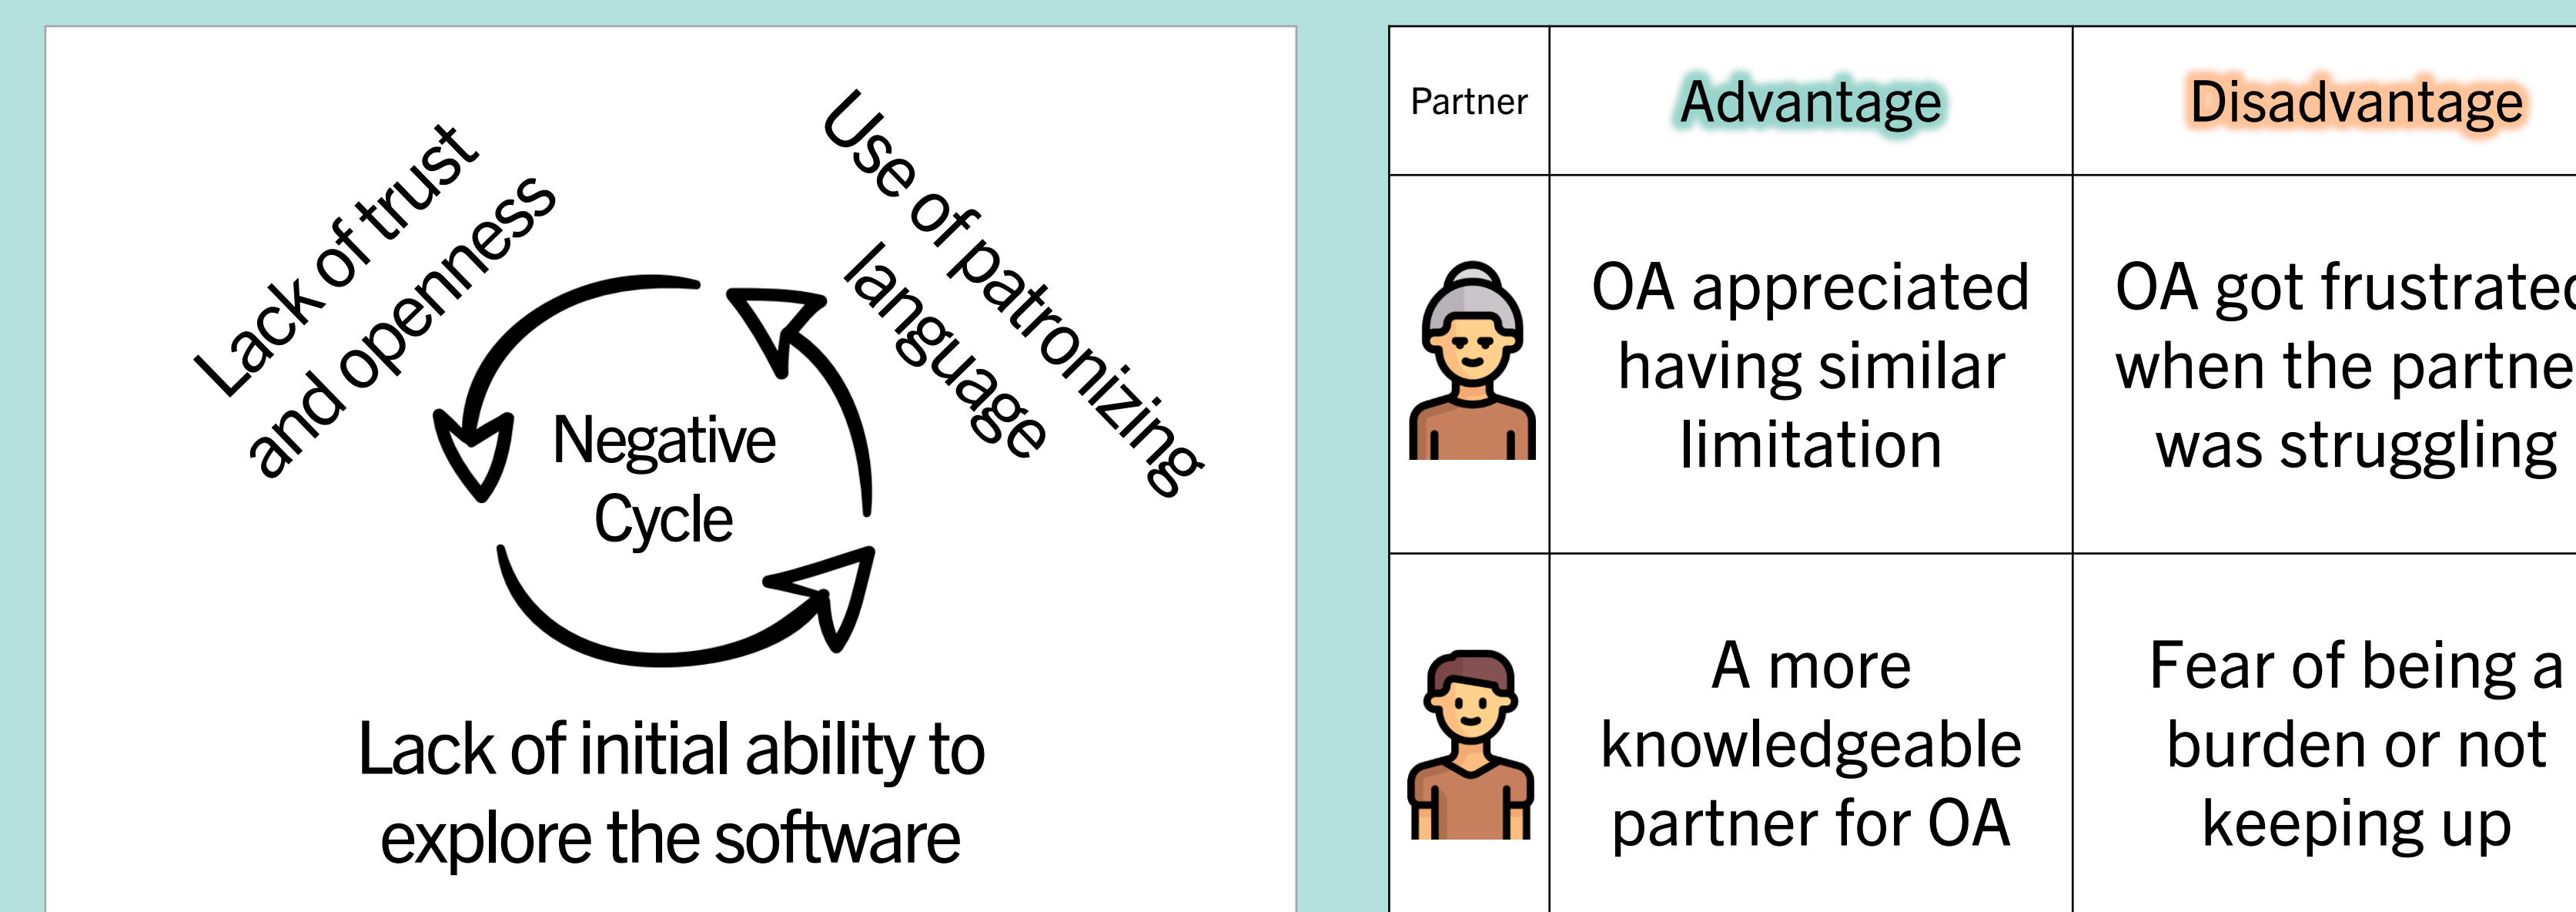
Lack of trust and openness

Use of patronizing language

Negative Cycle

Lack of initial ability to explore the software

| Partner | Advantage | Disadvantage |
|---|---|---|
| | OA appreciated having similar limitation | OA got frustrate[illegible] when the partne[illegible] was struggling |
| | A more knowledgeable partner for OA | Fear of being a burden or not keeping up |